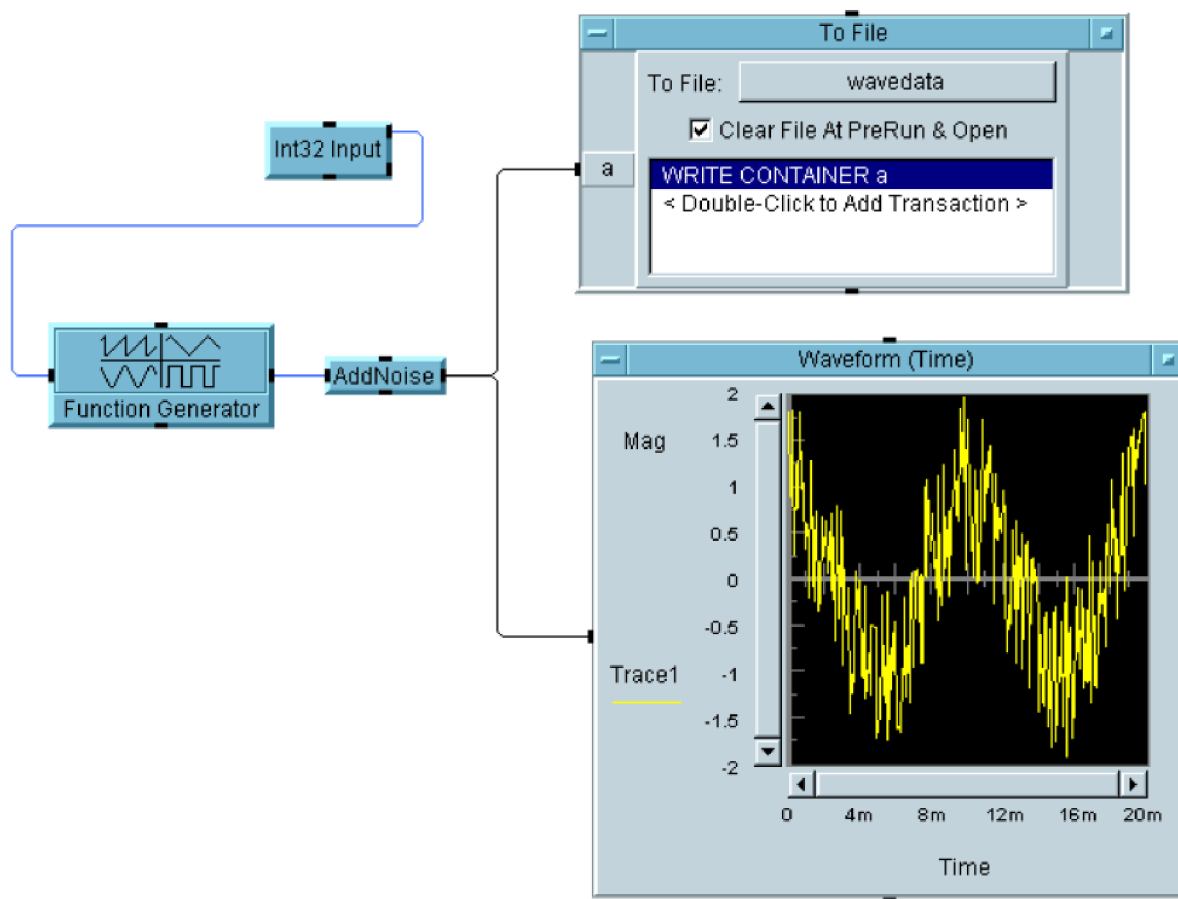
Int32 Input

Function Generator

AddNoise

To File

To File: wavedata

Clear File At PreRun & Open

a

WRITE CONTAINER a
< Double-Click to Add Transaction >

Waveform (Time)

Mag

Trace1

2
1.5
1
0.5
0
-0.5
-1
-1.5
-2

0 4m 8m 12m 16m 20m

Time